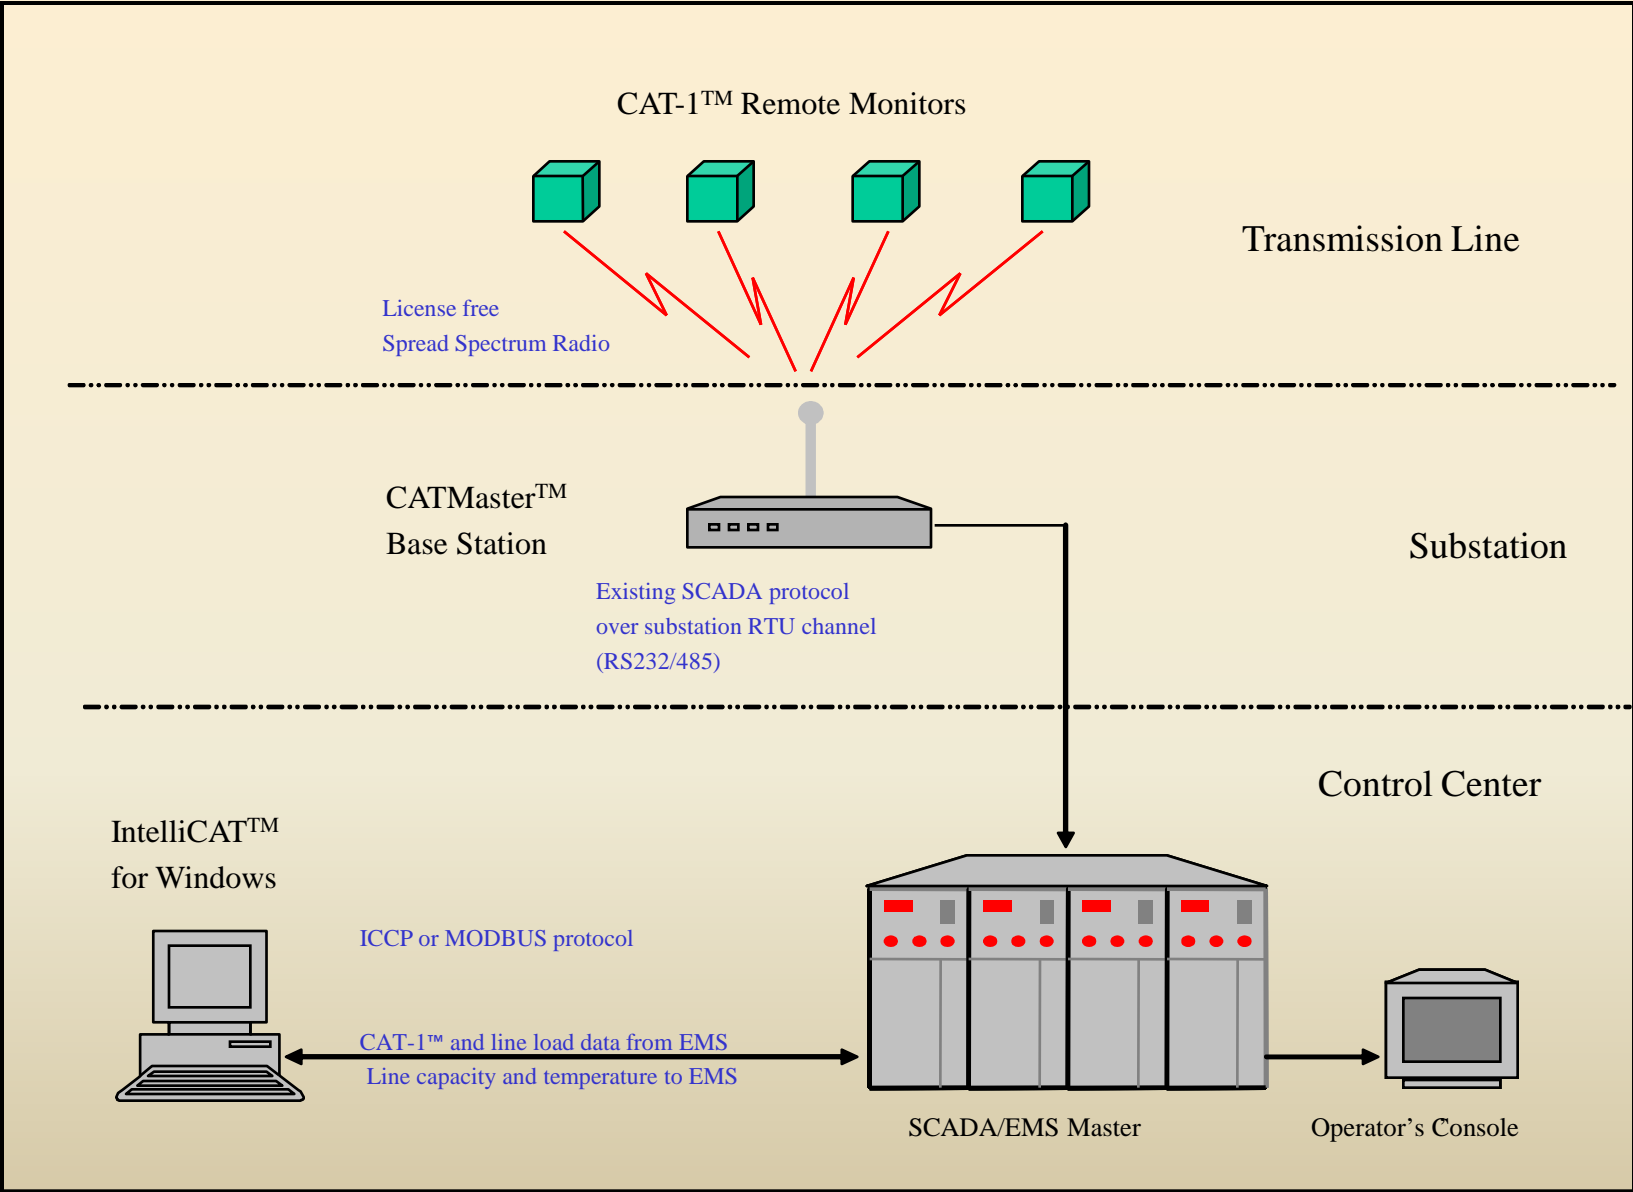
CAT-1$^{TM}$ Remote Monitors

Transmission Line

License free
Spread Spectrum Radio

CATMaster$^{TM}$
Base Station

Substation

Existing SCADA protocol
over substation RTU channel
(RS232/485)

Control Center

IntelliCAT$^{TM}$
for Windows

ICCP or MODBUS protocol

CAT-1™ and line load data from EMS
Line capacity and temperature to EMS

SCADA/EMS Master

Operator’s Console